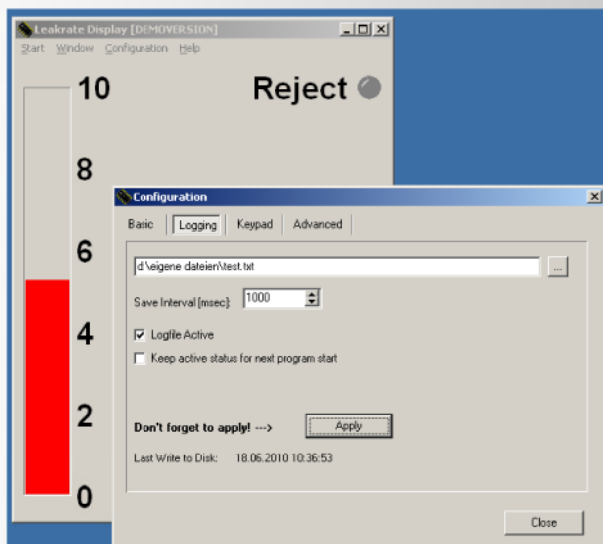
Leakrate Display [DEMOVERSION]

Start Window Configuration Help

10

Reject

8

6

4

2

0

Configuration

Basic | Logging | Keypad | Advanced

d:\eigene dateien\test.txt

...

Save Interval [msec]: 1000

☑ Logfile Active

☐ Keep active status for next program start

Don't forget to apply! --->

Apply

Last Write to Disk: 18.06.2010 10:36:53

Close